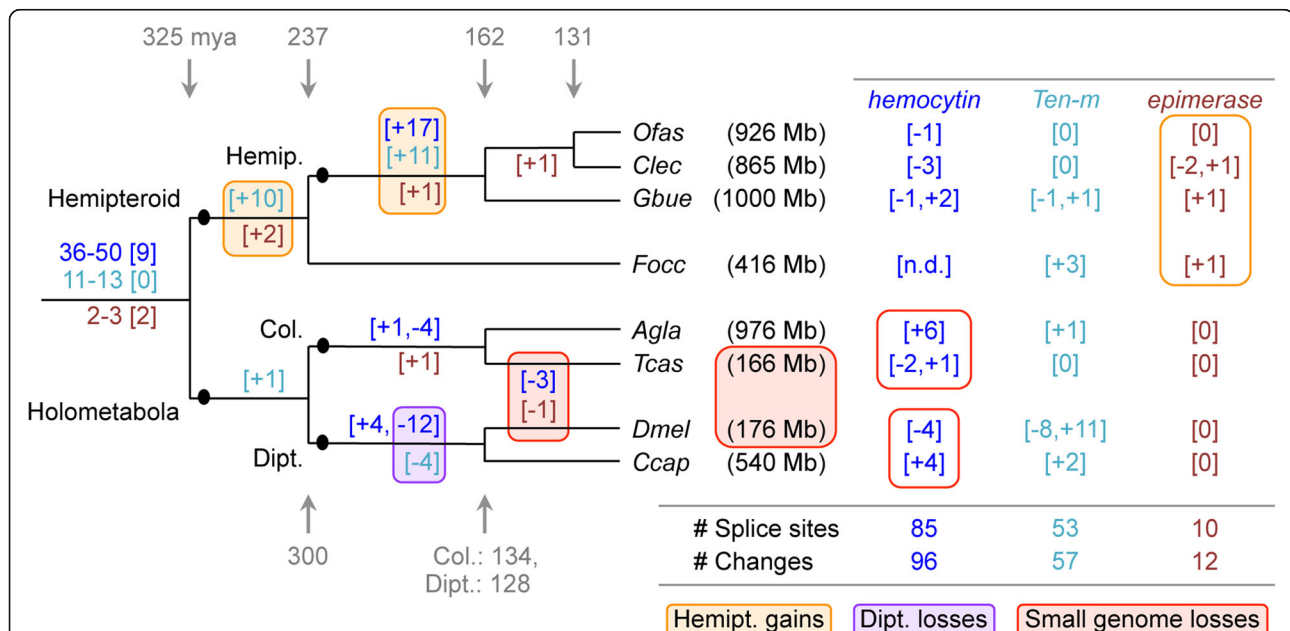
325 mya 237 162 131

Hemipteroid
36-50 [9]
11-13 [0]
2-3 [2]

Holometabola

Hemip.
[+10]
[+2]

[+17]
[+11]
[+1]

[+1]

Col.
[+1,-4]
[+1]
[+1]

[+4, -12]
[-4]
Dipt.

[-3]
[-1]

300

Col.: 134,
Dipt.: 128

| | | hemocytin | Ten-m | epimerase |
|---|---|---|---|---|
| Ofas | (926 Mb) | [-1] | [0] | [0] |
| Clec | (865 Mb) | [-3] | [0] | [-2,+1] |
| Gbue | (1000 Mb) | [-1,+2] | [-1,+1] | [+1] |
| Focc | (416 Mb) | [n.d.] | [+3] | [+1] |
| Agla | (976 Mb) | [+6] | [+1] | [0] |
| Tcas | (166 Mb) | [-2,+1] | [0] | [0] |
| Dmel | (176 Mb) | [-4] | [-8,+11] | [0] |
| Ccap | (540 Mb) | [+4] | [+2] | [0] |

| | hemocytin | Ten-m | epimerase |
|---|---|---|---|
| # Splice sites | 85 | 53 | 10 |
| # Changes | 96 | 57 | 12 |

Hemipt. gains Dipt. losses Small genome losses